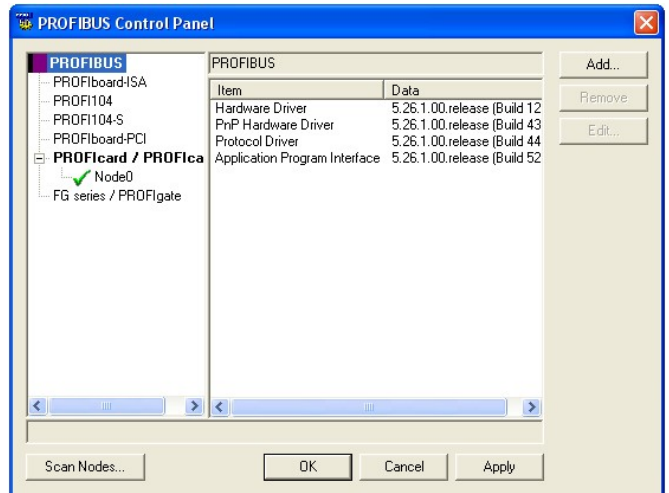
PROFIBUS Control Panel

PROFIBUS
PROFIboard-ISA
PROFI104
PROFI104-S
PROFIboard-PCI
PROFIcard / PROFIca
Node0
FG series / PROFIgate

PROFIBUS

| Item | Data |
|---|---|
| Hardware Driver | 5.26.1.00.release (Build 12 |
| PnP Hardware Driver | 5.26.1.00.release (Build 43 |
| Protocol Driver | 5.26.1.00.release (Build 44 |
| Application Program Interface | 5.26.1.00.release (Build 52 |

Add...
Remove
Edit...

Scan Nodes...
OK
Cancel
Apply